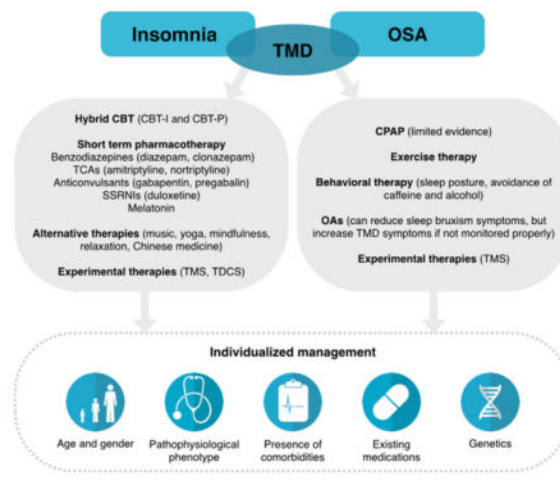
Insomnia

TMD

OSA

Hybrid CBT (CBT-I and CBT-P)

Short term pharmacotherapy
Benzodiazepines (diazepam, clonazepam)
TCAs (amitriptyline, nortriptyline)
Anticonvulsants (gabapentin, pregabalin)
SSRNIs (duloxetine)
Melatonin

Alternative therapies (music, yoga, mindfulness, relaxation, Chinese medicine)

Experimental therapies (TMS, TDCS)

CPAP (limited evidence)

Exercise therapy

Behavioral therapy (sleep posture, avoidance of caffeine and alcohol)

OAs (can reduce sleep bruxism symptoms, but increase TMD symptoms if not monitored properly)

Experimental therapies (TMS)

Individualized management

Age and gender

Pathophysiological phenotype

Presence of comorbidities

Existing medications

Genetics